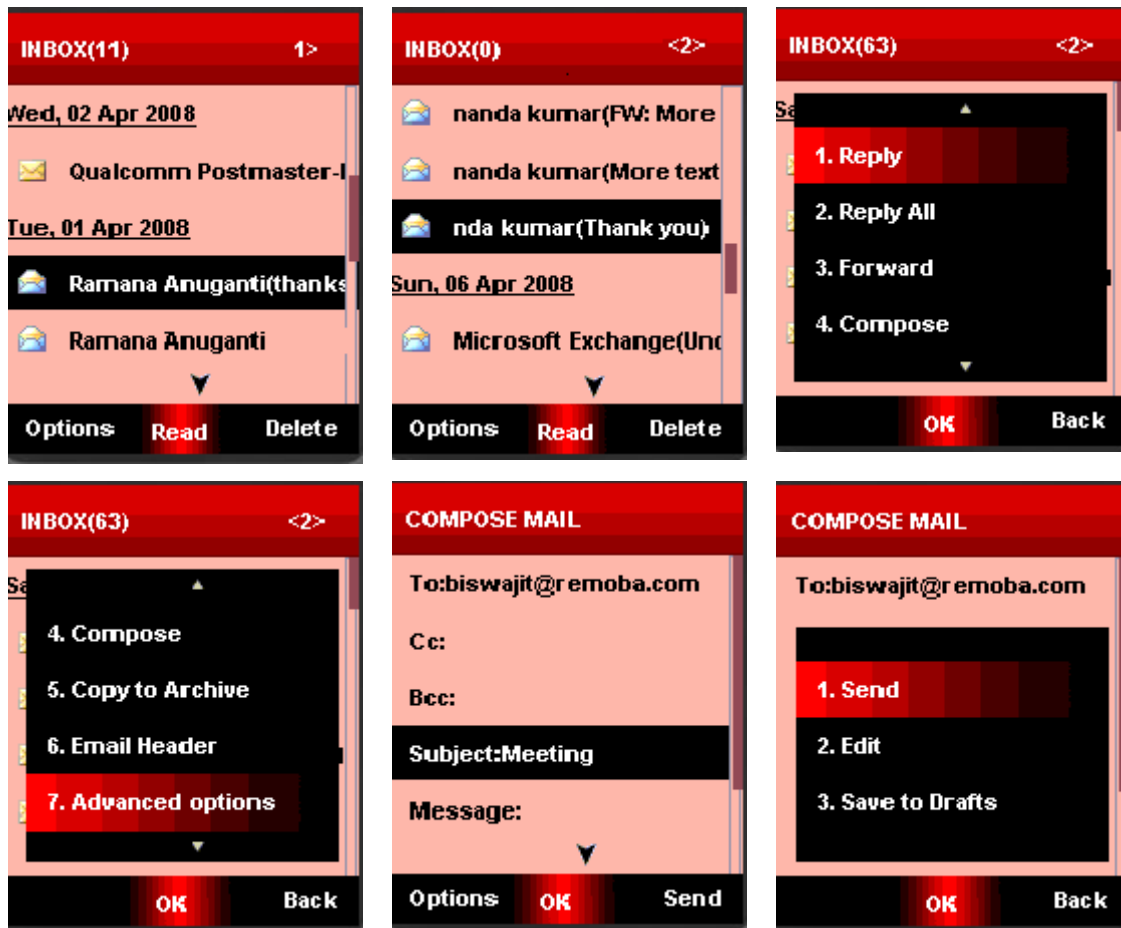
INBOX(11) 1>

Wed, 02 Apr 2008

Qualcomm Postmaster-I

Tue, 01 Apr 2008

Ramana Anuganti(thanks

Ramana Anuganti

Options Read Delete

INBOX(0) <2>

nanda kumar(FW: More

nanda kumar(More text

nda kumar(Thank you)

Sun, 06 Apr 2008

Microsoft Exchange(Unc

Options Read Delete

INBOX(63) <2>

Sa

1. Reply

2. Reply All

3. Forward

4. Compose

OK Back

INBOX(63) <2>

Sa

4. Compose

5. Copy to Archive

6. Email Header

7. Advanced options

OK Back

COMPOSE MAIL

To:biswajit@remoba.com

Cc:

Bcc:

Subject:Meeting

Message:

Options OK Send

COMPOSE MAIL

To:biswajit@remoba.com

1. Send

2. Edit

3. Save to Drafts

OK Back